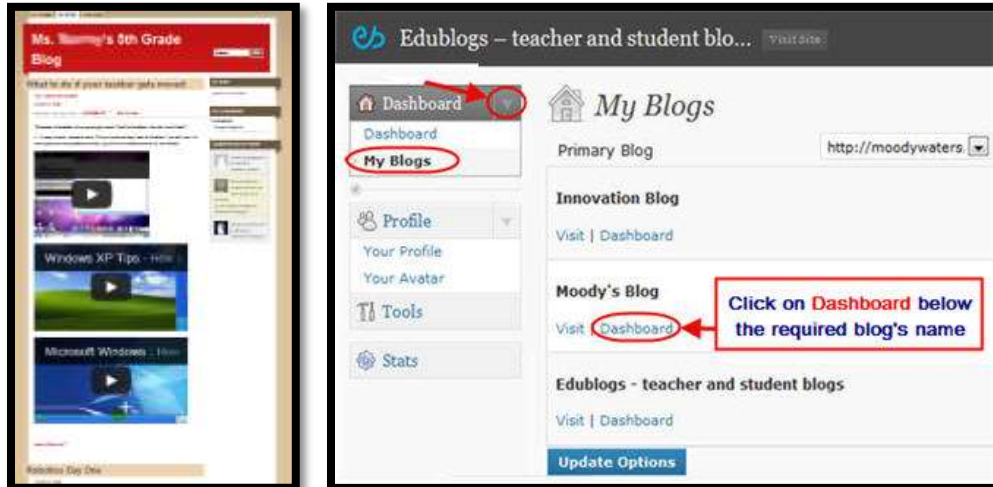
Ms. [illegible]'s 6th Grade Blog

What to do if your taskbar gets moved!

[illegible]

Windows XP Tips - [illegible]

Microsoft Windows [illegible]

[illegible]

Robotics Day One

Edublogs – teacher and student blo... Visit Site

Dashboard

Dashboard

My Blogs

Profile

Your Profile

Your Avatar

Tools

Stats

My Blogs

Primary Blog

http://moodywaters.

Innovation Blog

Visit | Dashboard

Moody's Blog

Visit | Dashboard

Click on Dashboard below the required blog's name

Edublogs - teacher and student blogs

Visit | Dashboard

Update Options